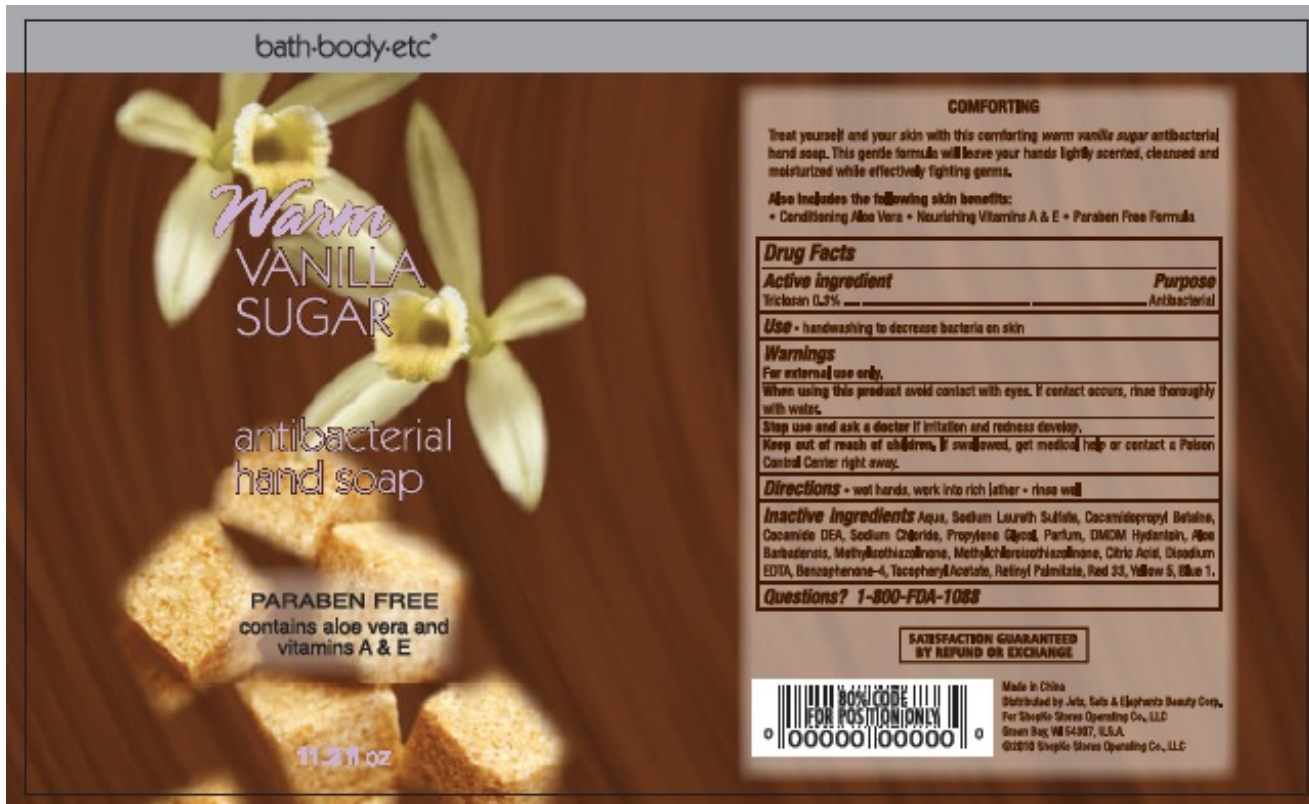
bath·body·etc®

Warm
VANILLA
SUGAR

antibacterial
hand soap

PARABEN FREE
contains aloe vera and vitamins A & E

11.3 fl oz

COMFORTING

Treat yourself and your skin with this comforting warm vanilla sugar antibacterial hand soap. This gentle formula will leave your hands lightly scented, cleansed and moisturized while effectively fighting germs.

Also includes the following skin benefits:
• Conditioning Aloe Vera • Nourishing Vitamins A & E • Paraben Free Formula

Drug Facts

| Active ingredient | Purpose |
|---|---|
| Triclosan 0.3% | Antibacterial |

Use • handwashing to decrease bacteria on skin

Warnings
For external use only.
When using this product avoid contact with eyes. If contact occurs, rinse thoroughly with water.
Stop use and ask a doctor if irritation and redness develop.
Keep out of reach of children. If swallowed, get medical help or contact a Poison Control Center right away.

Directions • wet hands, work into rich lather • rinse well

Inactive ingredients Aqua, Sodium Laureth Sulfate, Cocamidopropyl Betaine, Cocamide DEA, Sodium Chloride, Propylene Glycol, Parfum, DMDM Hydantoin, Aloe Barbadensis, Methylisothiazolinone, Methylchloroisothiazolinone, Citric Acid, Disodium EDTA, Benzophenone-4, Tocopheryl Acetate, Retinyl Palmitate, Red 33, Yellow 5, Blue 1.

Questions? 1-800-FDA-1088

SATISFACTION GUARANTEED
BY REFUND OR EXCHANGE

BOX CODE
FOR POSITION ONLY
0 00000 00000 0

Made in China
Distributed by Jets, Sets & Elephants Beauty Corp.
For ShopKo Stores Operating Co., LLC
Green Bay, WI 54307, U.S.A.
©2010 ShopKo Stores Operating Co., LLC